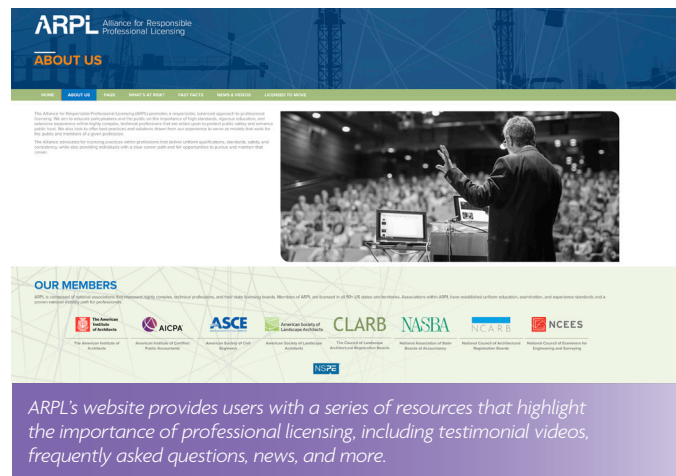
ARPL Alliance for Responsible Professional Licensing

ABOUT US

HOME ABOUT US FAQS WHAT'S AT RISK? FAST FACTS NEWS & VIDEOS LICENSED TO MOVE

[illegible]

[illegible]

OUR MEMBERS

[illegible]

The American Institute of Architects
AICPA
ASCE
American Society of Landscape Architects
CLARB
NASBA
NCARB
NCEES

The American Institute of Architects
American Institute of Certified Public Accountants
American Society of Civil Engineers
American Society of Landscape Architects
The Council of Landscape Architectural Registration Boards
National Association of State Boards of Accountancy
National Council of Architectural Registration Boards
National Council of Examiners for Engineering and Surveying

NSPE

ARPL's website provides users with a series of resources that highlight the importance of professional licensing, including testimonial videos, frequently asked questions, news, and more.